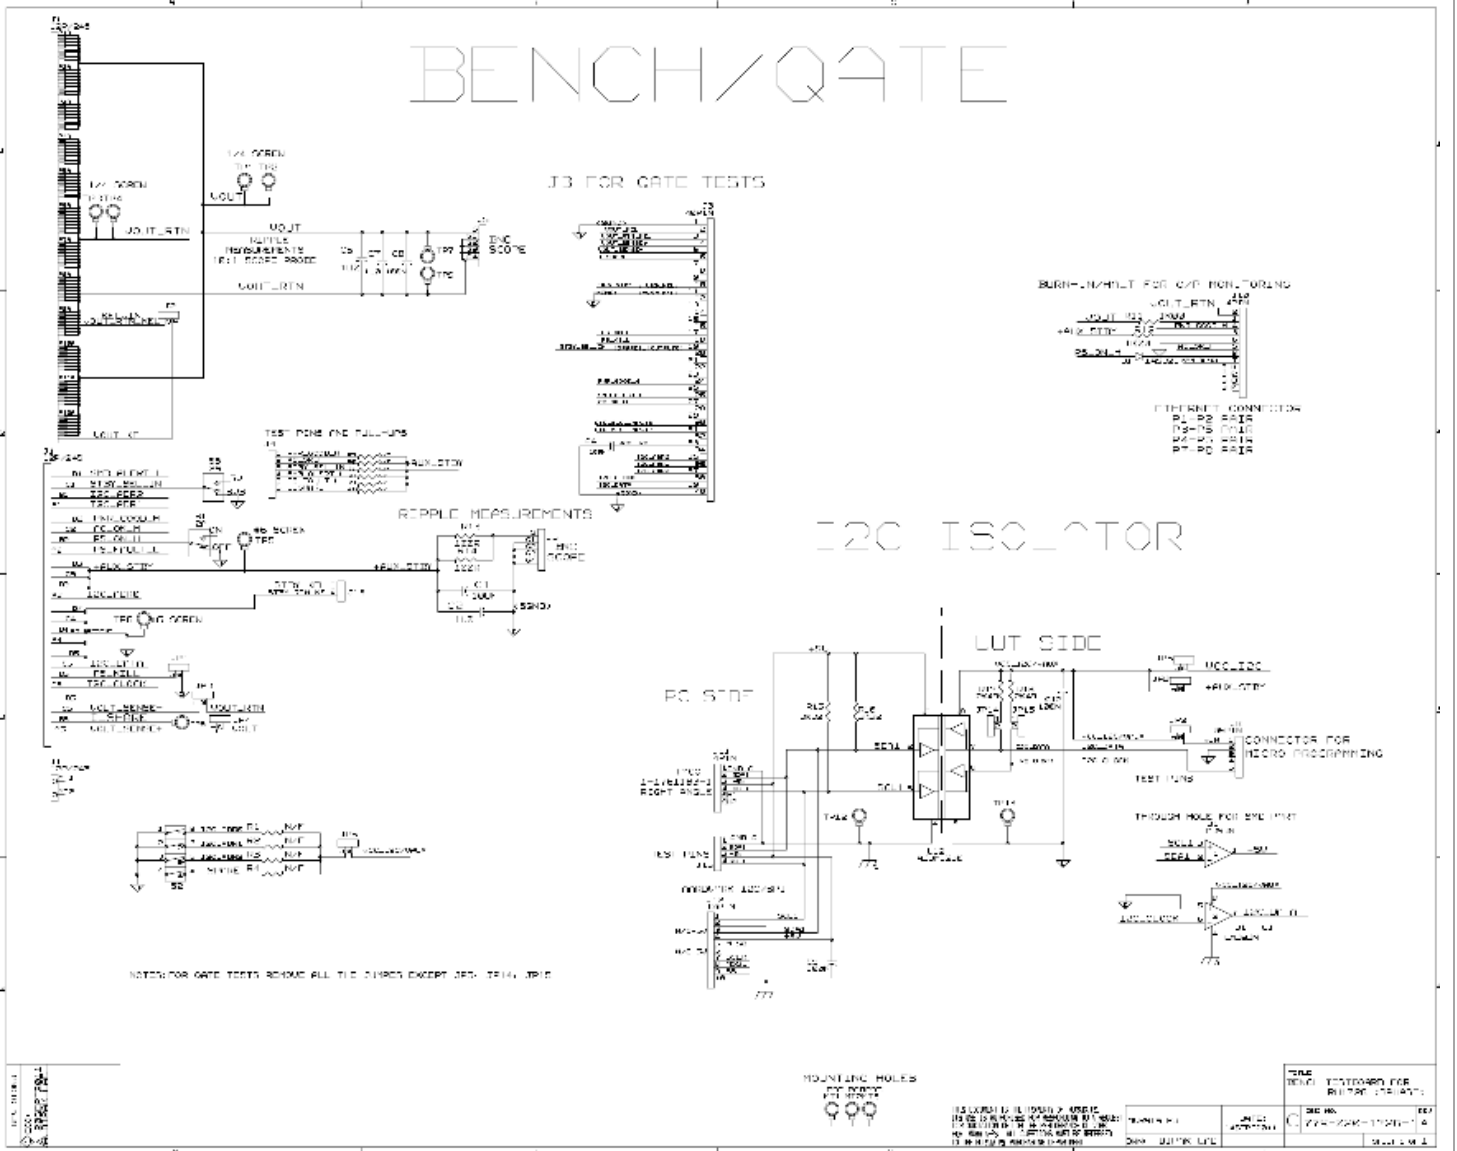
BENCH/QATE

J3 FOR GATE TESTS

12V SCREW

12V SCREW

VOUT

VOUT_RTN

VOUT

RIPPLE MEASUREMENTS 10:1 SCOPE PROBE

VOUT_RTN

BNC SCOPE

VOUT_NT

TEST PINS AND PULL-UPS

+AUX_STBY

RIPPLE MEASUREMENTS

BNC SCOPE

+5 SCREW

+AUX_STBY

+AUX_STBY

I2C_PEME

TP6 G SCREW

I2C_DATA

PS_KILL

I2C_CLOCK

VOUT_SENSE-

REMOTE

VOUT_SENSE+

VOUT_RTN

BURN-IN/HALT FOR O/P MONITORING

VOUT_RTN

VOUT

+AUX_STBY

PS_ON_H

ETHERNET CONNECTOR
P1-P2 PAIR
P3-P6 PAIR
P4-P5 PAIR
P7-P8 PAIR

I2C ISOLATOR

UUT SIDE

PC SIDE

VCC_I2C

+AUX_STBY

CONNECTOR FOR MICRO PROGRAMMING

TEST PINS

RIGHT ANGLE

TEST PINS

THROUGH HOLE FOR SMD PART

NOTE: FOR GATE TESTS REMOVE ALL THE JUMPER EXCEPT JP3, JP14, JP16

MOUNTING HOLES

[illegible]